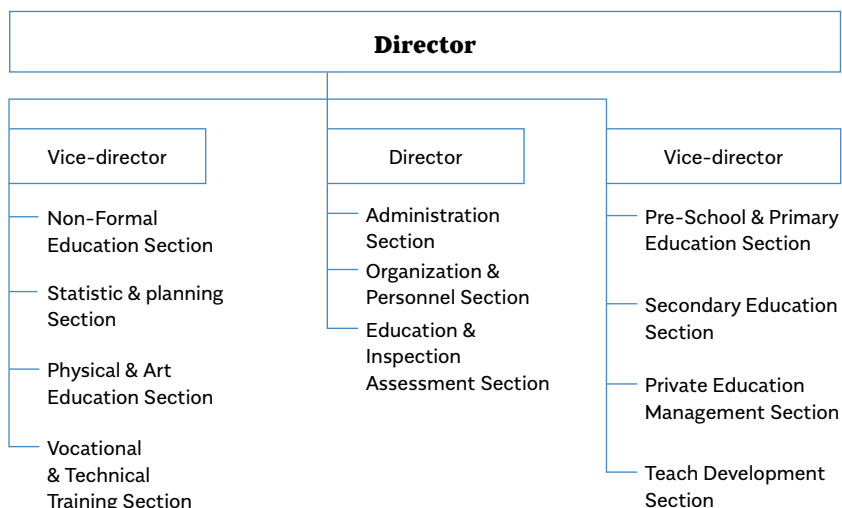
Director

Vice-director

Non-Formal Education Section

Statistic & planning Section

Physical & Art Education Section

Vocational & Technical Training Section

Director

Administration Section

Organization & Personnel Section

Education & Inspection Assessment Section

Vice-director

Pre-School & Primary Education Section

Secondary Education Section

Private Education Management Section

Teach Development Section